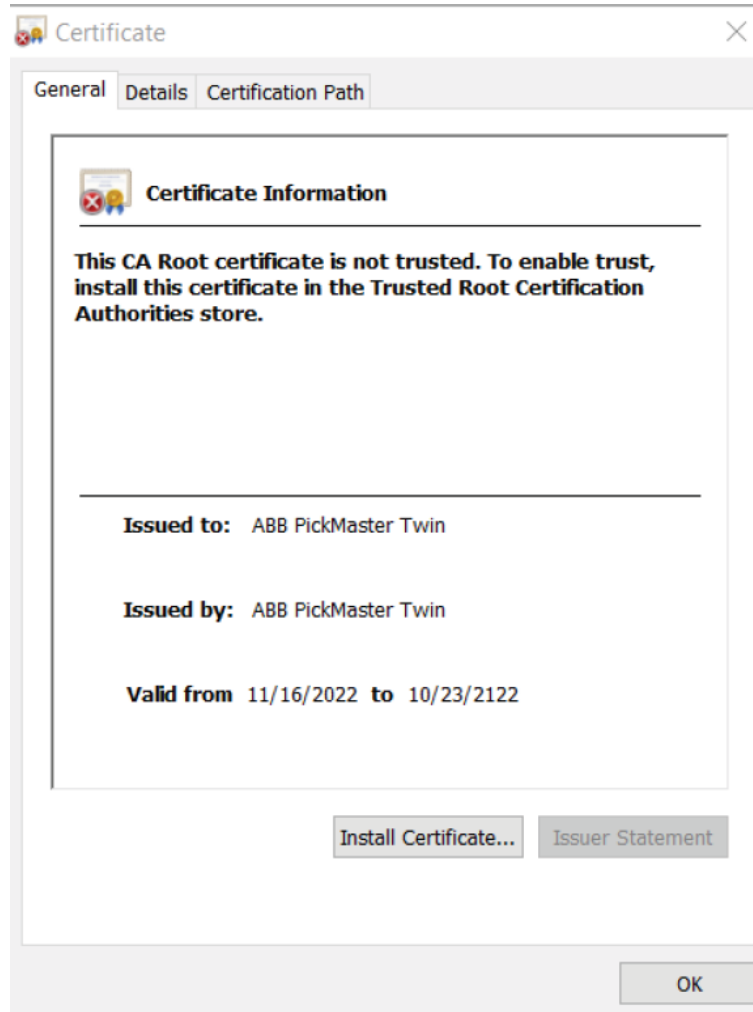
Certificate

General Details Certification Path

Certificate Information

This CA Root certificate is not trusted. To enable trust, install this certificate in the Trusted Root Certification Authorities store.

Issued to: ABB PickMaster Twin

Issued by: ABB PickMaster Twin

Valid from 11/16/2022 to 10/23/2122

Install Certificate... Issuer Statement

OK